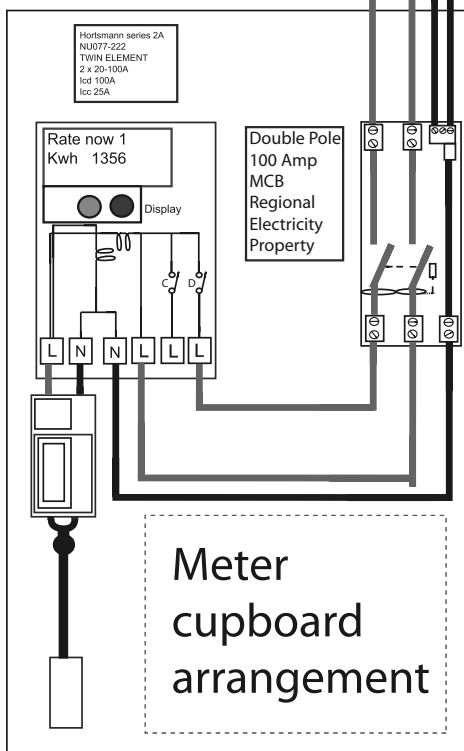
Hortsmann series 2A
NU077-222
TWIN ELEMENT
2 x 20-100A
Icd 100A
Icc 25A

Rate now 1
Kwh 1356

Display

C D

L N N L L L

Double Pole
100 Amp
MCB
Regional
Electricity
Property

Meter cupboard arrangement